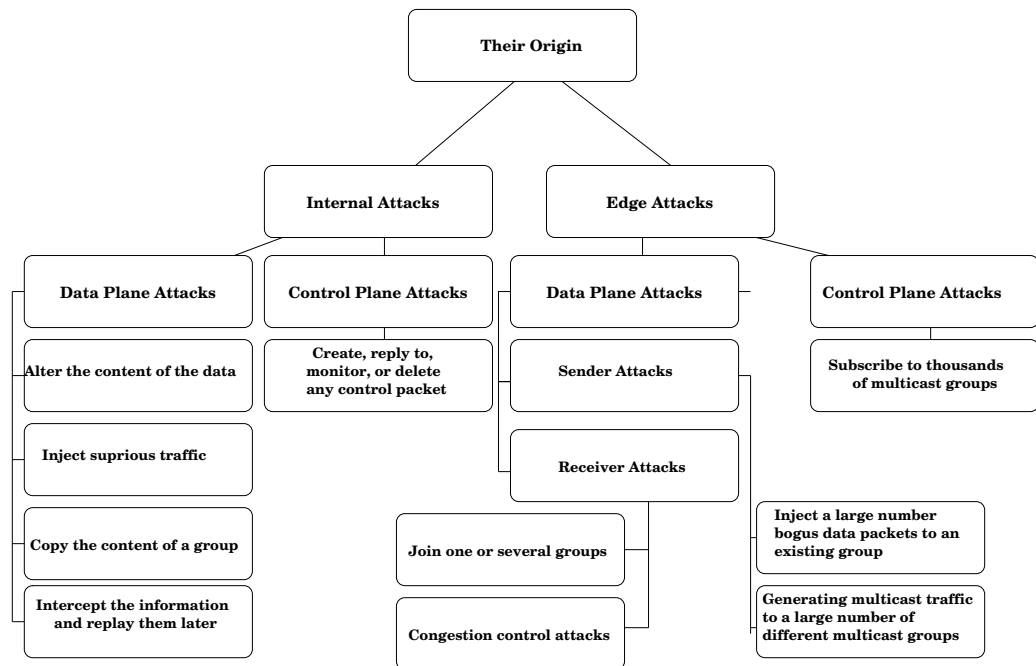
Their Origin

Internal Attacks

Edge Attacks

Data Plane Attacks

Control Plane Attacks

Data Plane Attacks

Control Plane Attacks

Alter the content of the data

Inject suprious traffic

Copy the content of a group

Intercept the information and replay them later

Create, reply to, monitor, or delete any control packet

Sender Attacks

Receiver Attacks

Join one or several groups

Congestion control attacks

Inject a large number bogus data packets to an existing group

Generating multicast traffic to a large number of different multicast groups

Subscribe to thousands of multicast groups